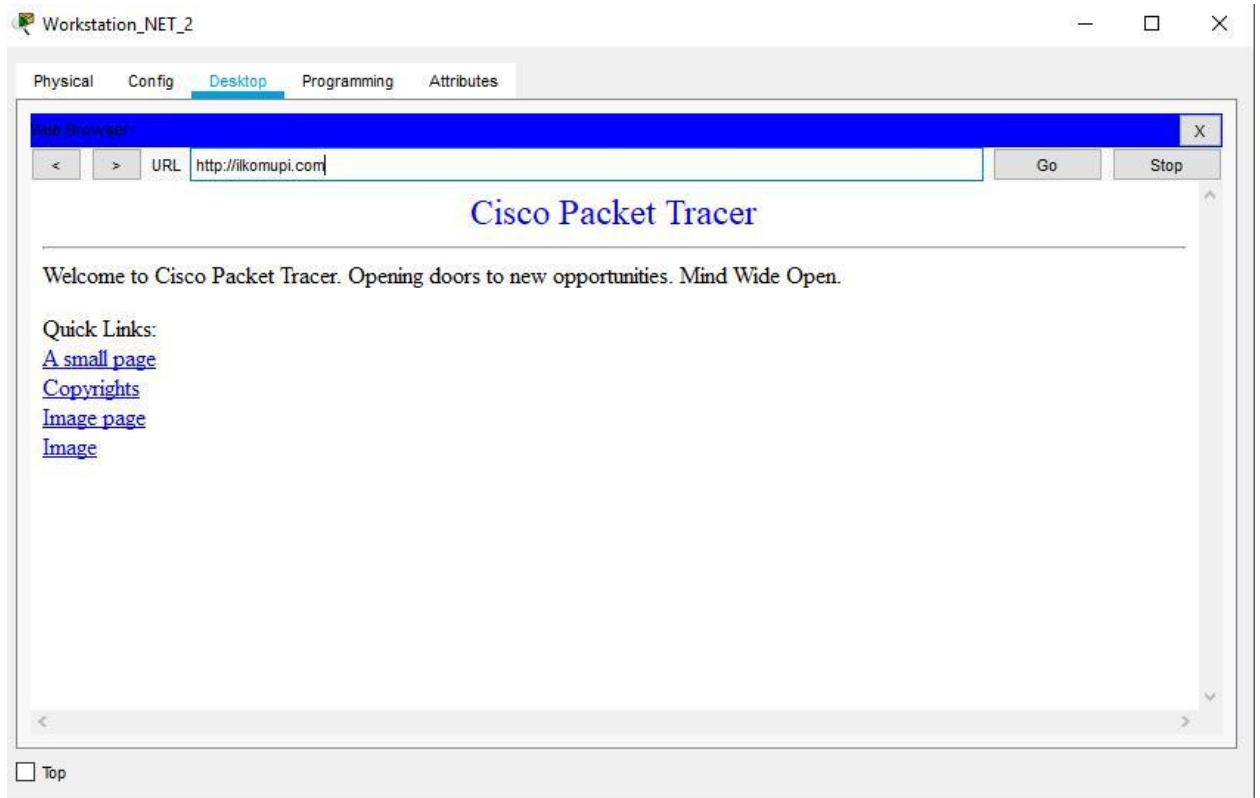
Workstation_NET_2

Physical Config Desktop Programming Attributes

Web Browser

X

< > URL http://ilkomupi.com Go Stop

Cisco Packet Tracer

Welcome to Cisco Packet Tracer. Opening doors to new opportunities. Mind Wide Open.

Quick Links:
A small page
Copyrights
Image page
Image

Top